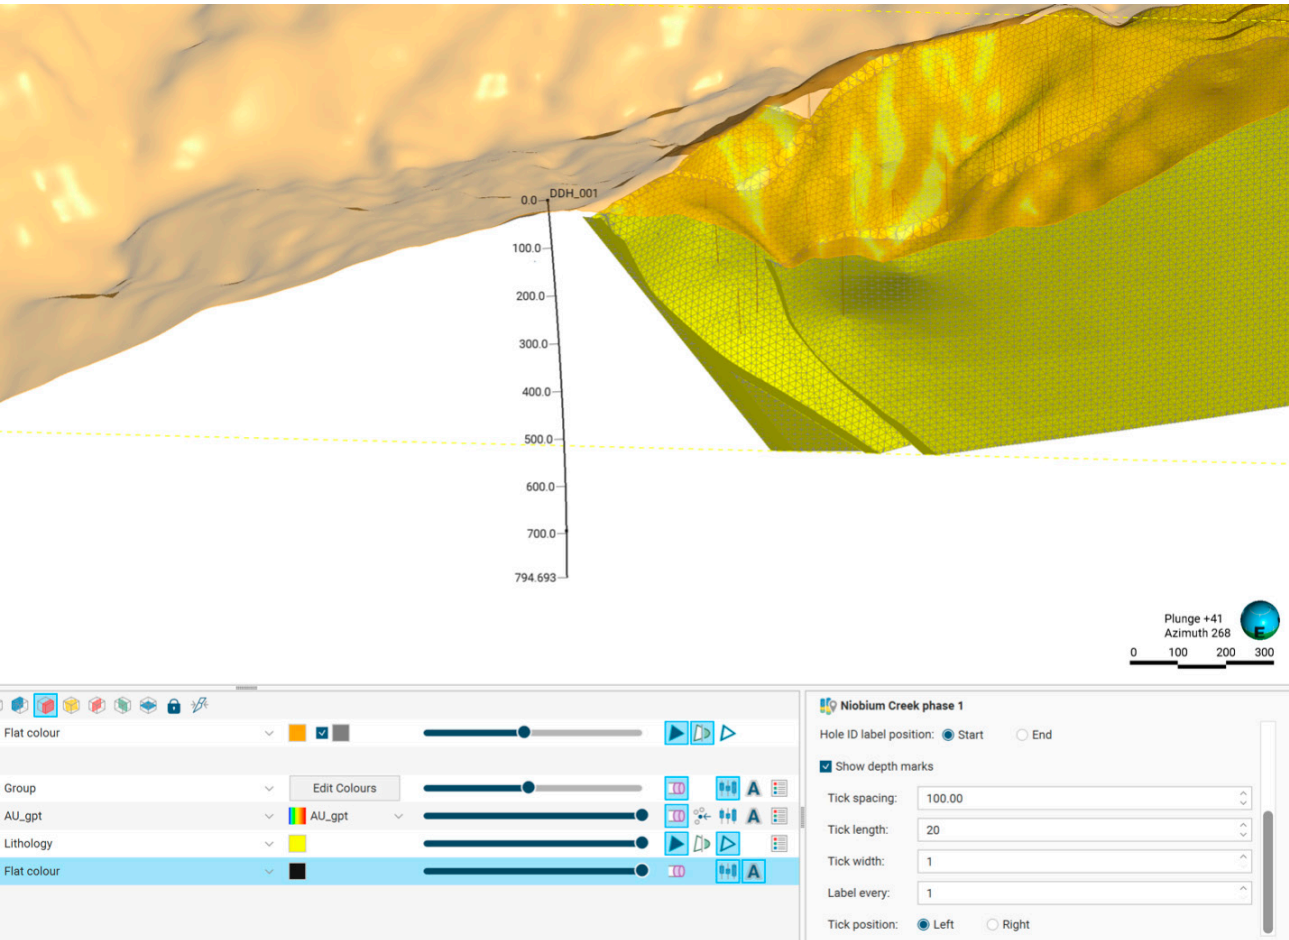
DDH_001
0.0
100.0
200.0
300.0
400.0
500.0
600.0
700.0
794.693

Plunge +41
Azimuth 268
E
0 100 200 300

Flat colour
Group
Edit Colours
AU_gpt
AU_gpt
A
Lithology
Flat colour
A

Niobium Creek phase 1
Hole ID label position: Start End
Show depth marks
Tick spacing: 100.00
Tick length: 20
Tick width: 1
Label every: 1
Tick position: Left Right